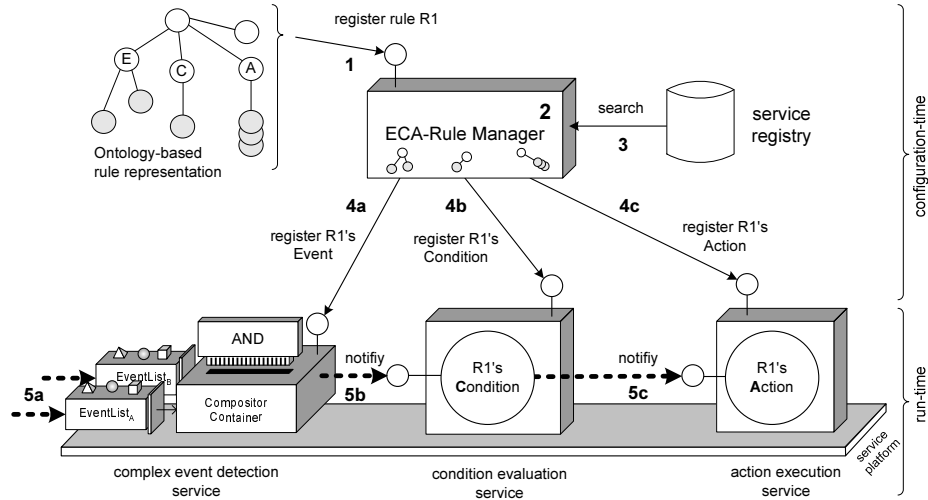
E

C

A

Ontology-based rule representation

register rule R1

1

2

ECA-Rule Manager

search

3

service registry

configuration-time

4a

4b

4c

register R1's Event

register R1's Condition

register R1's Action

AND

notifiy

notifiy

R1's Condition

R1's Action

EventList$_B$

EventList$_A$

Compositor Container

5a

5b

5c

run-time

service platform

complex event detection service

condition evaluation service

action execution service